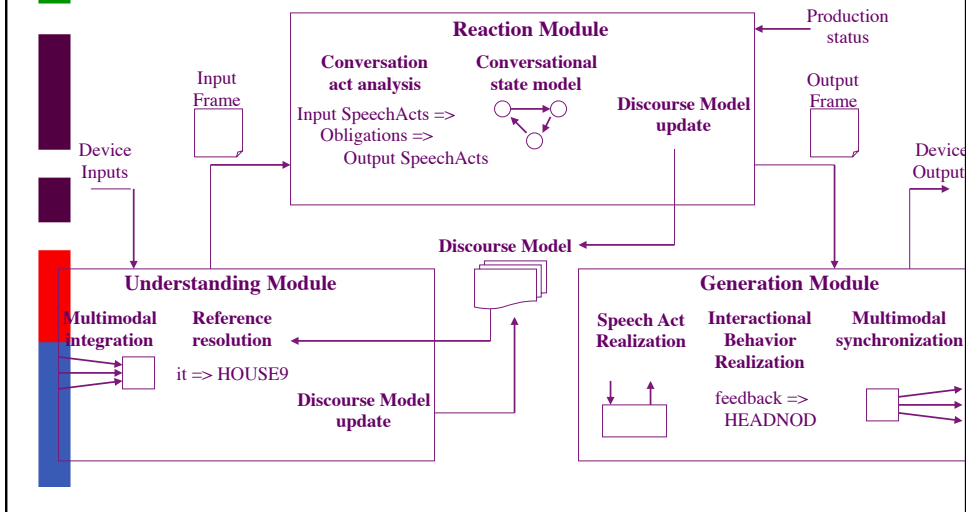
Reaction Module

Production status

Conversation act analysis

Conversational state model

Input Frame

Input SpeechActs => Obligations => Output SpeechActs

Discourse Model update

Output Frame

Device Inputs

Device Output

Discourse Model

Understanding Module

Multimodal integration

Reference resolution

it => HOUSE9

Discourse Model update

Generation Module

Speech Act Realization

Interactional Behavior Realization

Multimodal synchronization

feedback => HEADNOD